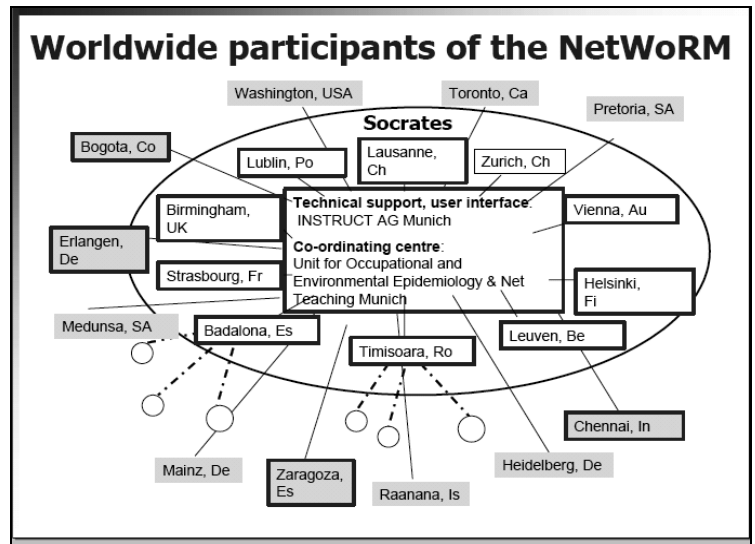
Worldwide participants of the NetWoRM

Washington, USA

Toronto, Ca

Pretoria, SA

Socrates

Bogota, Co

Lublin, Po

Lausanne, Ch

Zurich, Ch

Birmingham, UK

Technical support, user interface: INSTRUCT AG Munich

Co-ordinating centre: Unit for Occupational and Environmental Epidemiology & Net Teaching Munich

Vienna, Au

Erlangen, De

Strasbourg, Fr

Helsinki, Fi

Medunsa, SA

Badalona, Es

Timisoara, Ro

Leuven, Be

Chennai, In

Mainz, De

Zaragoza, Es

Raanana, Is

Heidelberg, De